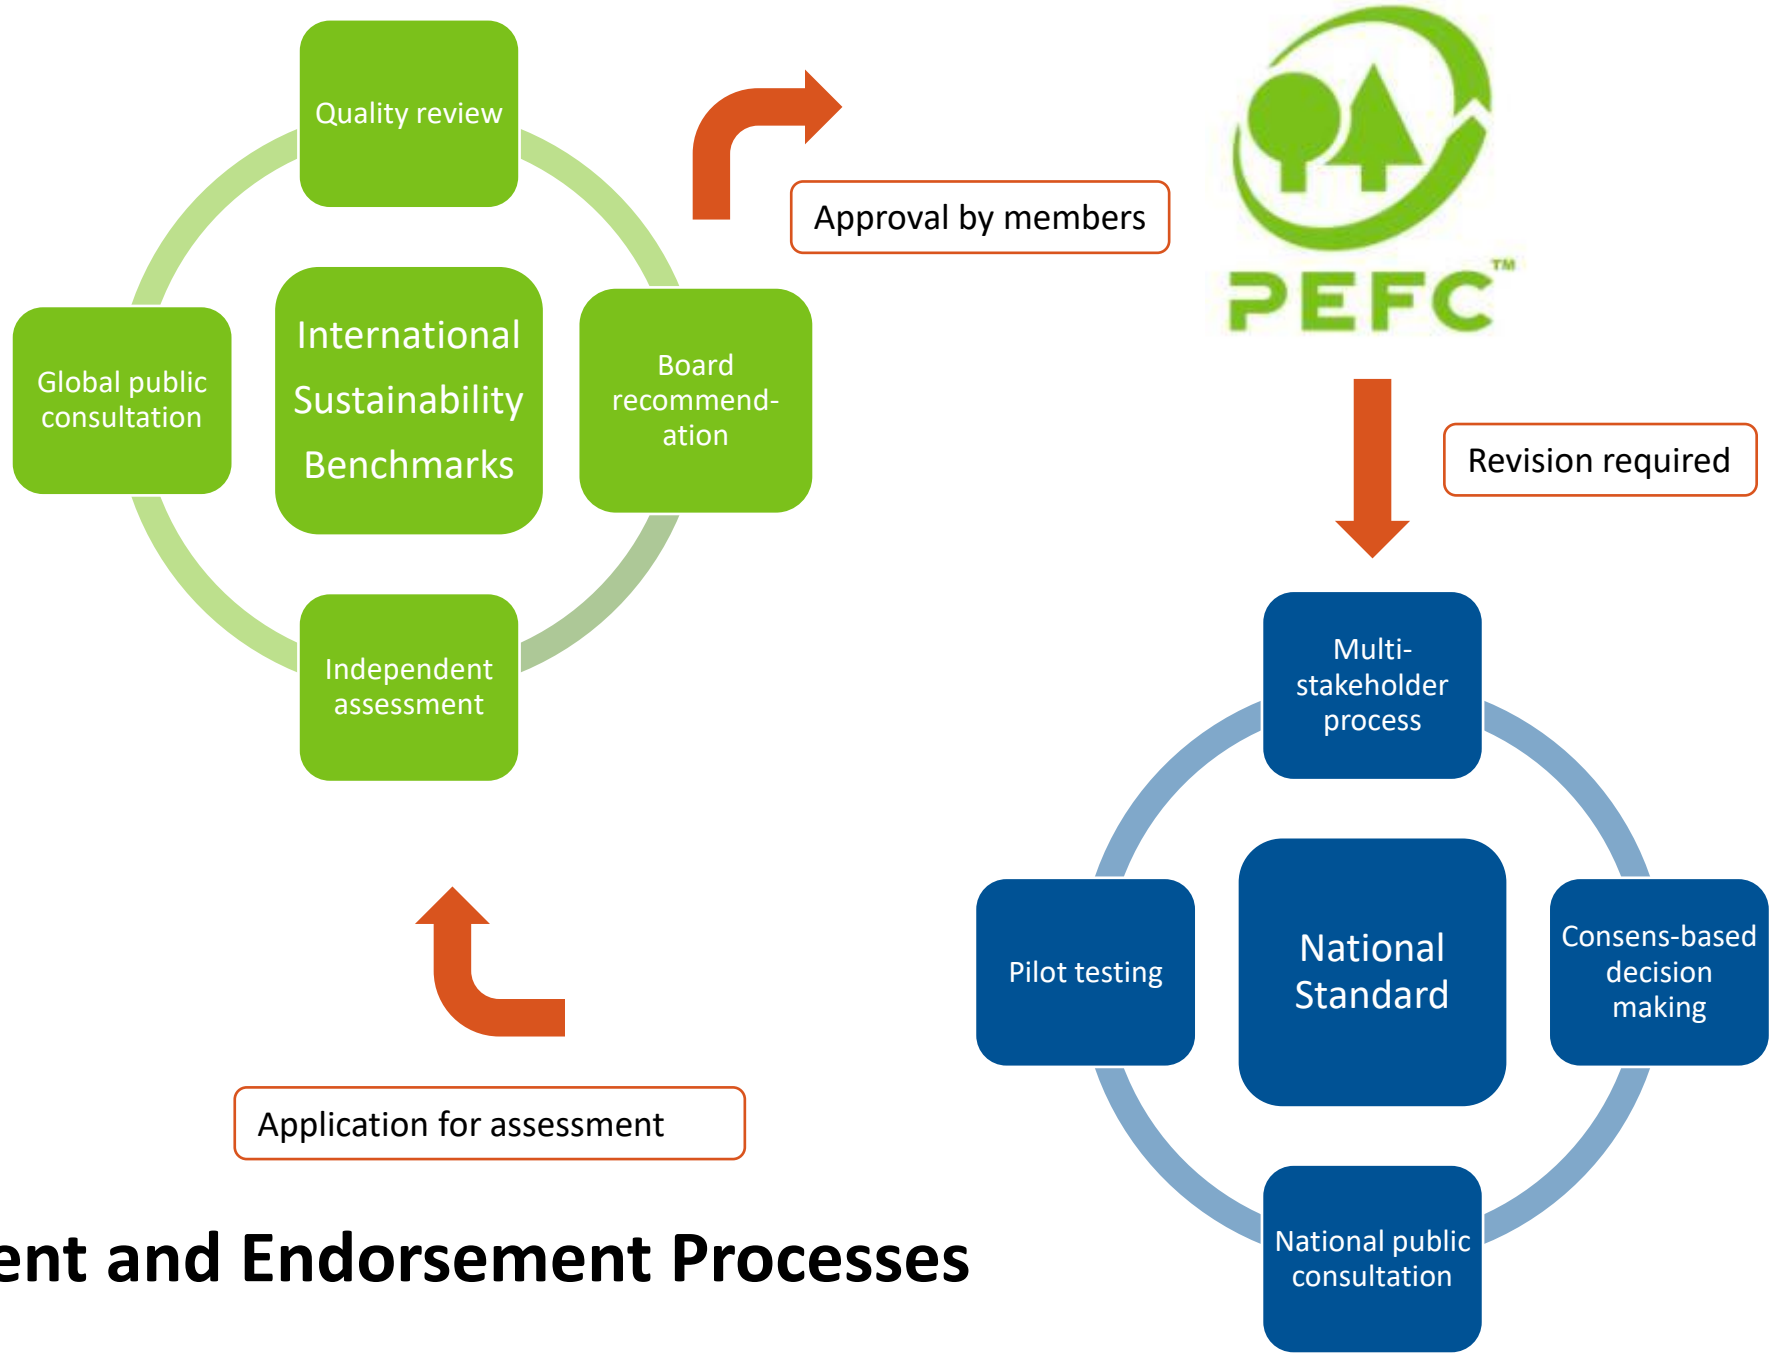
Quality review

Global public consultation

International Sustainability Benchmarks

Board recommendation

Independent assessment

Approval by members

PEFC™

Revision required

Multi-stakeholder process

Pilot testing

National Standard

Consens-based decision making

National public consultation

Application for assessment

ent and Endorsement Processes